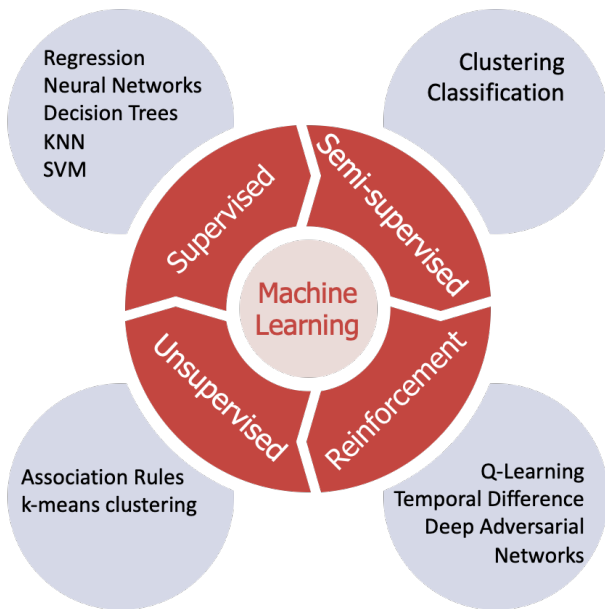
Regression
Neural Networks
Decision Trees
KNN
SVM

Clustering
Classification

Supervised

Semi-supervised

Machine Learning

Unsupervised

Reinforcement

Association Rules
k-means clustering

Q-Learning
Temporal Difference
Deep Adversarial Networks